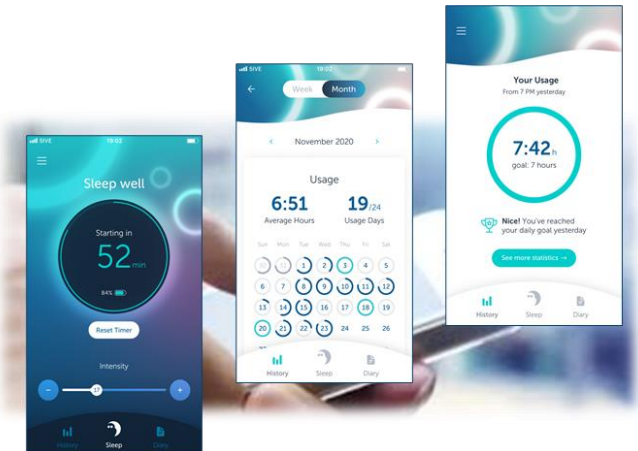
SIVE 19:02

Sleep well

Starting in

52 min

84%

Reset Timer

Intensity

−

+

History

Sleep

Diary

SIVE 19:02

Week

Month

November 2020

Usage

6:51

Average Hours

19/24

Usage Days

Sun Mon Tue Wed Thu Fri Sat

1 2 3 4 5

6 7 8 9 10 11 12

13 14 15 16 17 18 19

20 21 22 23 24 25 26

History

Sleep

Diary

Your Usage

From 7 PM yesterday

7:42 h

goal: 7 hours

Nice! You've reached your daily goal yesterday

See more statistics →

History

Sleep

Diary